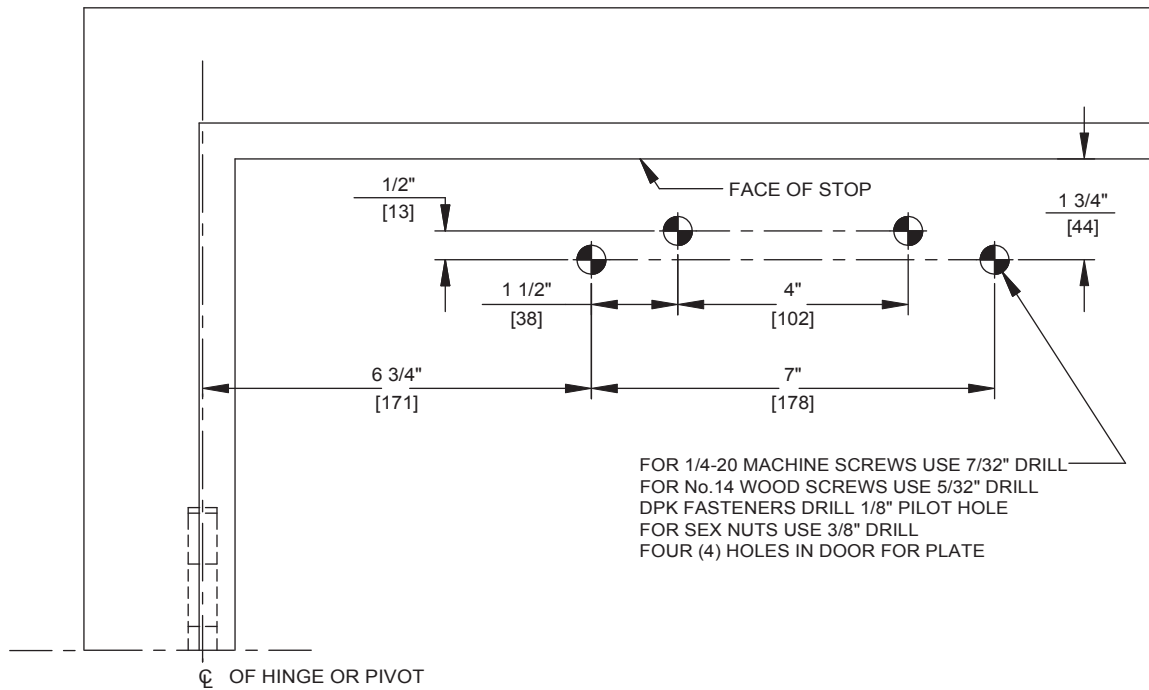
FACE OF STOP

1/2"
[13]

1 3/4"
[44]

1 1/2"
[38]

4"
[102]

6 3/4"
[171]

7"
[178]

FOR 1/4-20 MACHINE SCREWS USE 7/32" DRILL
FOR No.14 WOOD SCREWS USE 5/32" DRILL
DPK FASTENERS DRILL 1/8" PILOT HOLE
FOR SEX NUTS USE 3/8" DRILL
FOUR (4) HOLES IN DOOR FOR PLATE

℄ OF HINGE OR PIVOT